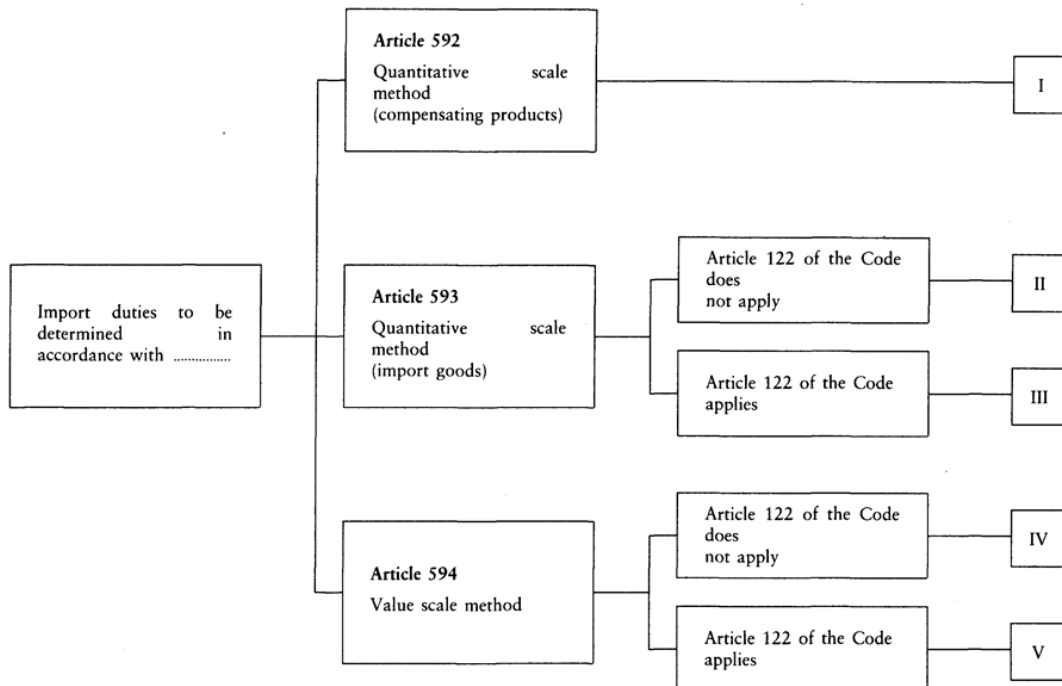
Import duties to be determined in accordance with ...............

Article 592
Quantitative scale method
(compensating products)

I

Article 593
Quantitative scale method
(import goods)

Article 122 of the Code does not apply

II

Article 122 of the Code applies

III

Article 594
Value scale method

Article 122 of the Code does not apply

IV

Article 122 of the Code applies

V